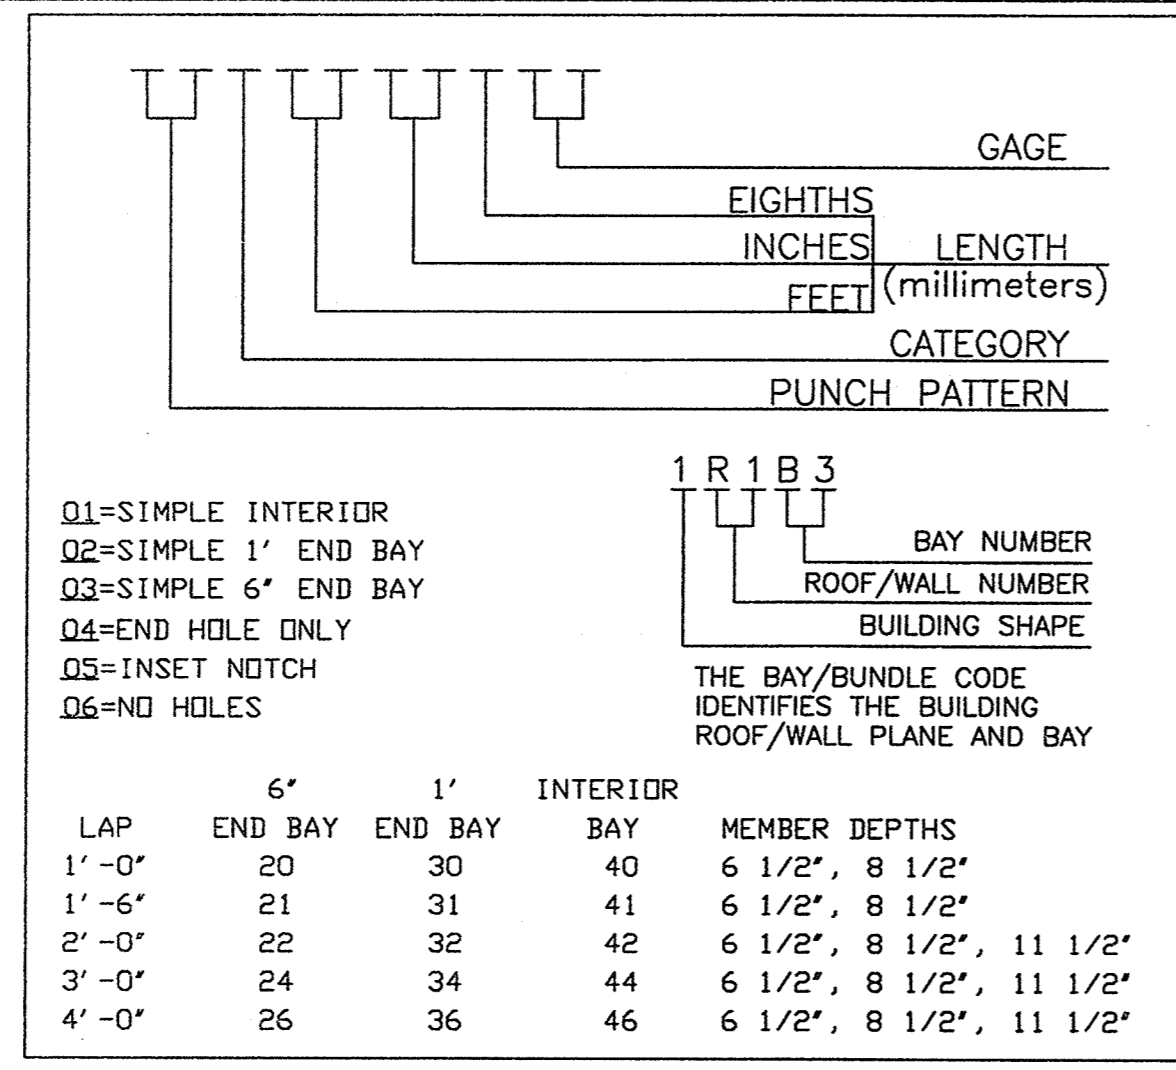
GAGE
EIGHTHS
INCHES
FEET
LENGTH
(millimeters)
CATEGORY
PUNCH PATTERN

01=SIMPLE INTERIOR
02=SIMPLE 1′ END BAY
03=SIMPLE 6″ END BAY
04=END HOLE ONLY
05=INSET NOTCH
06=NO HOLES

1 R 1 B 3
BAY NUMBER
ROOF/WALL NUMBER
BUILDING SHAPE

THE BAY/BUNDLE CODE IDENTIFIES THE BUILDING ROOF/WALL PLANE AND BAY

| LAP | 6″ END BAY | 1′ END BAY | INTERIOR BAY | MEMBER DEPTHS |
|---|---|---|---|---|
| 1′ -0″ | 20 | 30 | 40 | 6 1/2″, 8 1/2″ |
| 1′ -6″ | 21 | 31 | 41 | 6 1/2″, 8 1/2″ |
| 2′ -0″ | 22 | 32 | 42 | 6 1/2″, 8 1/2″, 11 1/2″ |
| 3′ -0″ | 24 | 34 | 44 | 6 1/2″, 8 1/2″, 11 1/2″ |
| 4′ -0″ | 26 | 36 | 46 | 6 1/2″, 8 1/2″, 11 1/2″ |